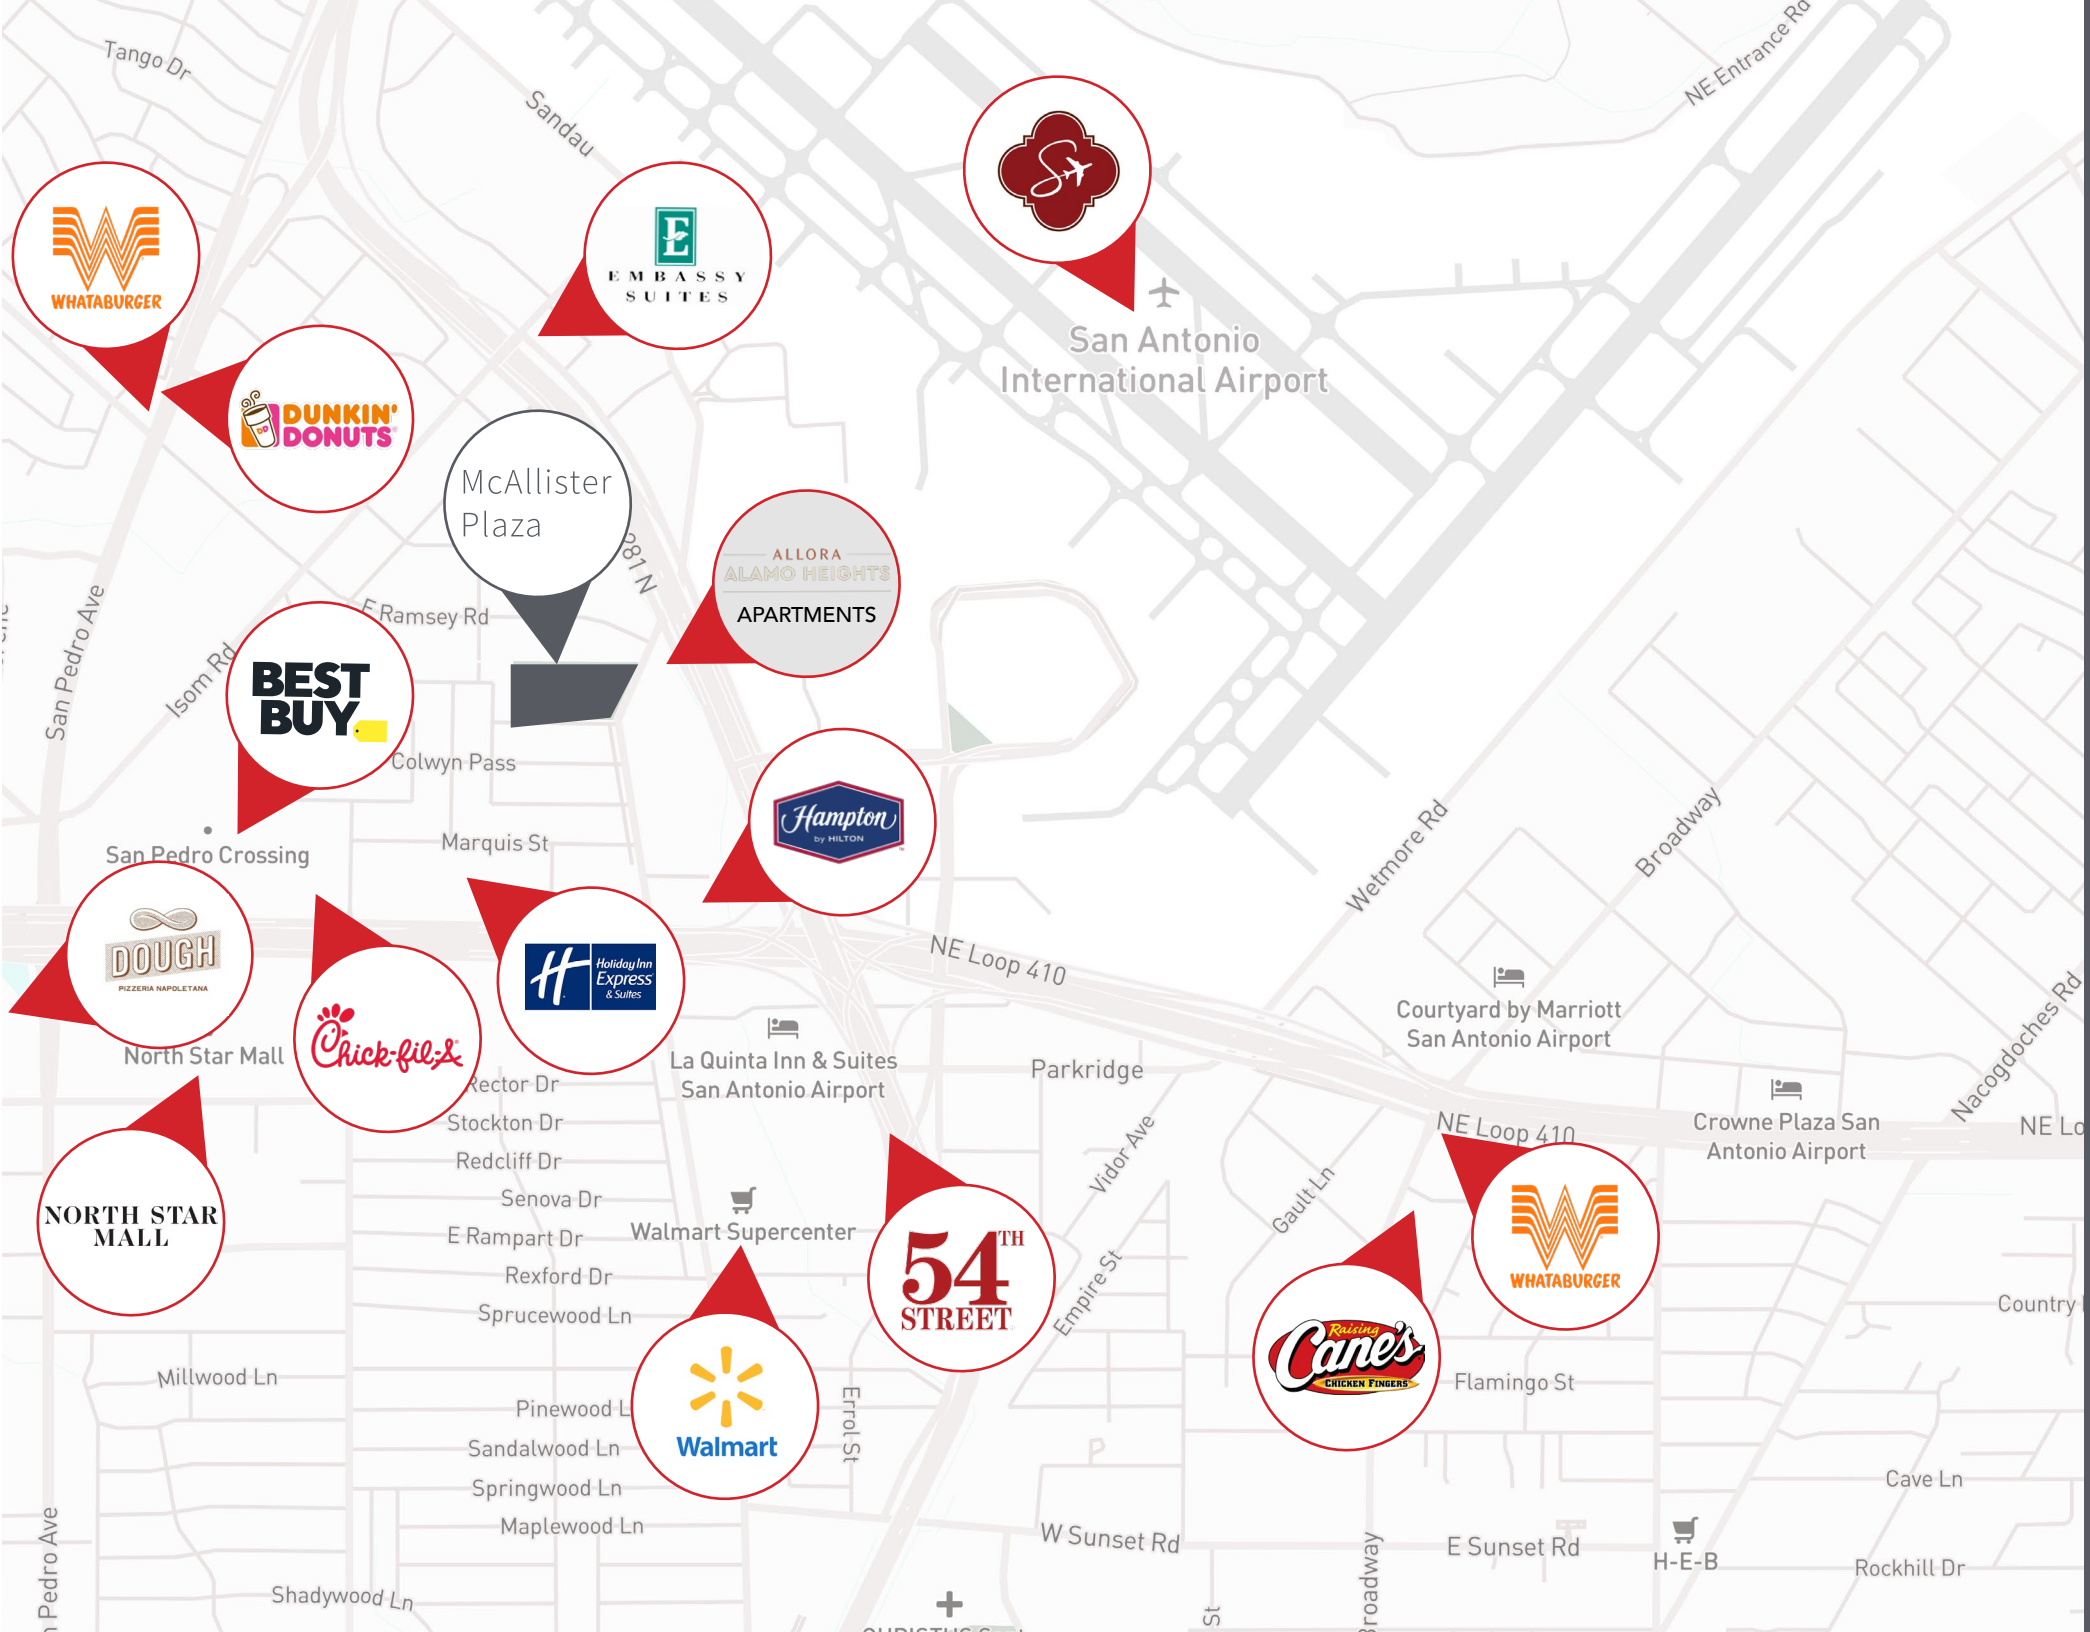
Tango Dr

Sandau

NE Entrance Rd

WHATABURGER

EMBASSY SUITES

San Antonio International Airport

DUNKIN' DONUTS

McAllister Plaza

281 N

ALLORA ALAMO HEIGHTS APARTMENTS

E Ramsey Rd

San Pedro Ave

Isom Rd

BEST BUY

Colwyn Pass

Hampton by HILTON

San Pedro Crossing

Marquis St

Wetmore Rd

Broadway

DOUGH PIZZERIA NAPOLETANA

Holiday Inn Express & Suites

NE Loop 410

Courtyard by Marriott San Antonio Airport

Nacogdoches Rd

North Star Mall

Chick-fil-A

Rector Dr

La Quinta Inn & Suites San Antonio Airport

Parkridge

Crowne Plaza San Antonio Airport

NE Lo

Stockton Dr

Redcliff Dr

Vidor Ave

NE Loop 410

NORTH STAR MALL

Senova Dr

E Rampart Dr

Walmart Supercenter

Gault Ln

WHATABURGER

Rexford Dr

54TH STREET

Empire St

Sprucewood Ln

Country

Millwood Ln

Raising Cane's CHICKEN FINGERS

Flamingo St

Pinewood L

Walmart

Errol St

Sandalwood Ln

Springwood Ln

Cave Ln

Maplewood Ln

W Sunset Rd

Broadway

E Sunset Rd

H-E-B

Rockhill Dr

Pedro Ave

Shadywood Ln

St